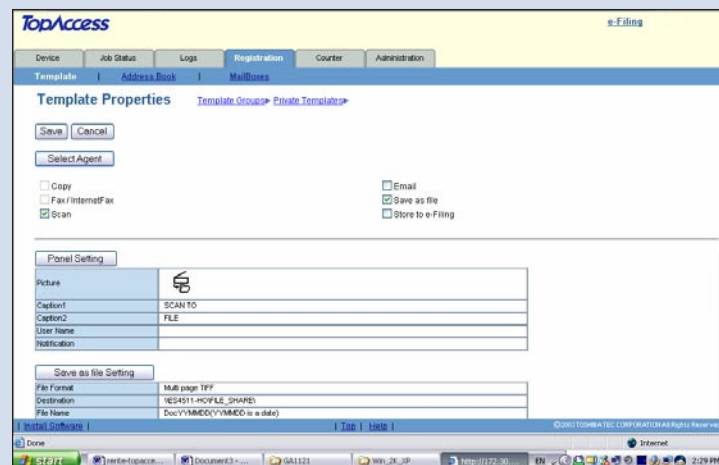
TopAccess

e-Filing

Device | Job Status | Logs | Registration | Counter | Administration

Template | Address Book | MailBoxes

Template Properties

Template Groups▸ Private Templates▸

Save | Cancel

Select Agent

Copy
Fax / InternetFax
Scan
Email
Save as file
Store to e-Filing

Panel Setting

| Picture | |
|---|---|
| Caption1 | SCAN TO |
| Caption2 | FILE |
| User Name | |
| Notification | |

Save as file Setting

| File Format | Multi page TIFF |
|---|---|
| Destination | \\ES4511-HO\FILE_SHARE\ |
| File Name | DocYYMMDD(YYMMDD is a date) |

Install Software | Top | Help |

©2003 TOSHIBA TEC CORPORATION All Rights Reserved

Done

Internet

start | rewrite-topacce... | Document3 - ... | GA1121 | Win_2K_XP | http://172-30... | EN | 2:29 PM